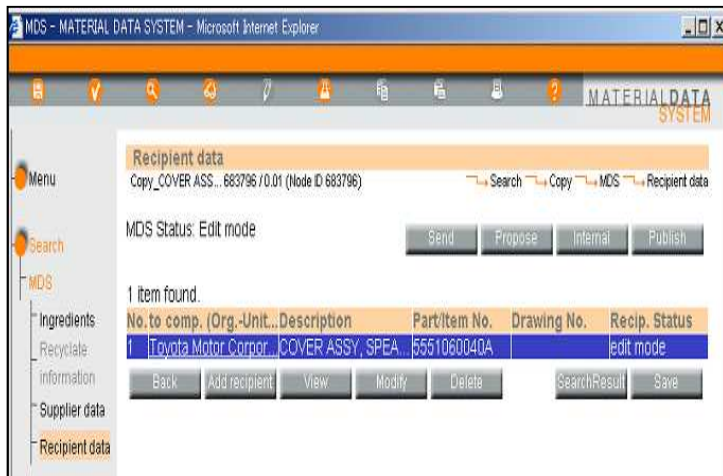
MDS - MATERIAL DATA SYSTEM - Microsoft Internet Explorer

MATERIALDATA SYSTEM

Menu

Search

MDS

Ingredients

Recyclate information

Supplier data

Recipient data

Recipient data

Copy_COVER ASS... 683796 / 0.01 (Node ID 683796)

Search → Copy → MDS → Recipient data

MDS Status: Edit mode

Send Propose Internal Publish

1 item found.

| No. | to comp. (Org.-Unit... | Description | Part/Item No. | Drawing No. | Recip. Status |
|---|---|---|---|---|---|
| 1 | Toyota Motor Corpor... | COVER ASSY, SPEA... | 5551060040A | | edit mode |

Back Add recipient View Modify Delete SearchResult Save